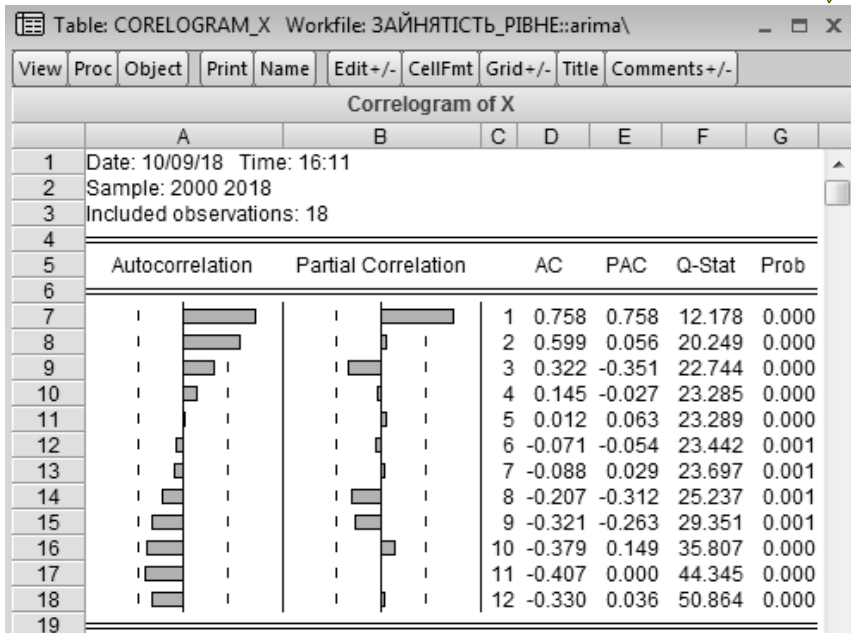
Table: CORELOGRAM_X Workfile: ЗАЙНЯТІСТЬ_РІВНЕ::arima\

View | Proc | Object | Print | Name | Edit+/- | CellFmt | Grid+/- | Title | Comments+/-

Correlogram of X

| | A | B | C | D | E | F | G |
|---|---|---|---|---|---|---|---|
| 1 | Date: 10/09/18 Time: 16:11 | | | | | | |
| 2 | Sample: 2000 2018 | | | | | | |
| 3 | Included observations: 18 | | | | | | |
| 4 | | | | | | | |
| 5 | Autocorrelation | Partial Correlation | | AC | PAC | Q-Stat | Prob |
| 6 | | | | | | | |
| 7 | | | 1 | 0.758 | 0.758 | 12.178 | 0.000 |
| 8 | | | 2 | 0.599 | 0.056 | 20.249 | 0.000 |
| 9 | | | 3 | 0.322 | -0.351 | 22.744 | 0.000 |
| 10 | | | 4 | 0.145 | -0.027 | 23.285 | 0.000 |
| 11 | | | 5 | 0.012 | 0.063 | 23.289 | 0.000 |
| 12 | | | 6 | -0.071 | -0.054 | 23.442 | 0.001 |
| 13 | | | 7 | -0.088 | 0.029 | 23.697 | 0.001 |
| 14 | | | 8 | -0.207 | -0.312 | 25.237 | 0.001 |
| 15 | | | 9 | -0.321 | -0.263 | 29.351 | 0.001 |
| 16 | | | 10 | -0.379 | 0.149 | 35.807 | 0.000 |
| 17 | | | 11 | -0.407 | 0.000 | 44.345 | 0.000 |
| 18 | | | 12 | -0.330 | 0.036 | 50.864 | 0.000 |
| 19 | | | | | | | |